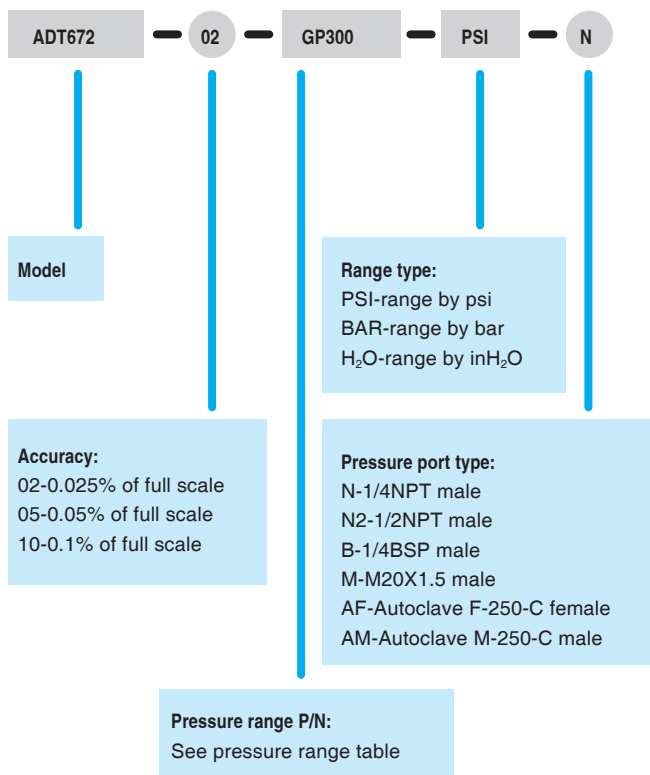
ADT672 – 02 – GP300 – PSI – N

Model

Range type:
PSI-range by psi
BAR-range by bar
$H_2O$-range by $inH_2O$

Accuracy:
02-0.025% of full scale
05-0.05% of full scale
10-0.1% of full scale

Pressure port type:
N-1/4NPT male
N2-1/2NPT male
B-1/4BSP male
M-M20X1.5 male
AF-Autoclave F-250-C female
AM-Autoclave M-250-C male

Pressure range P/N:
See pressure range table